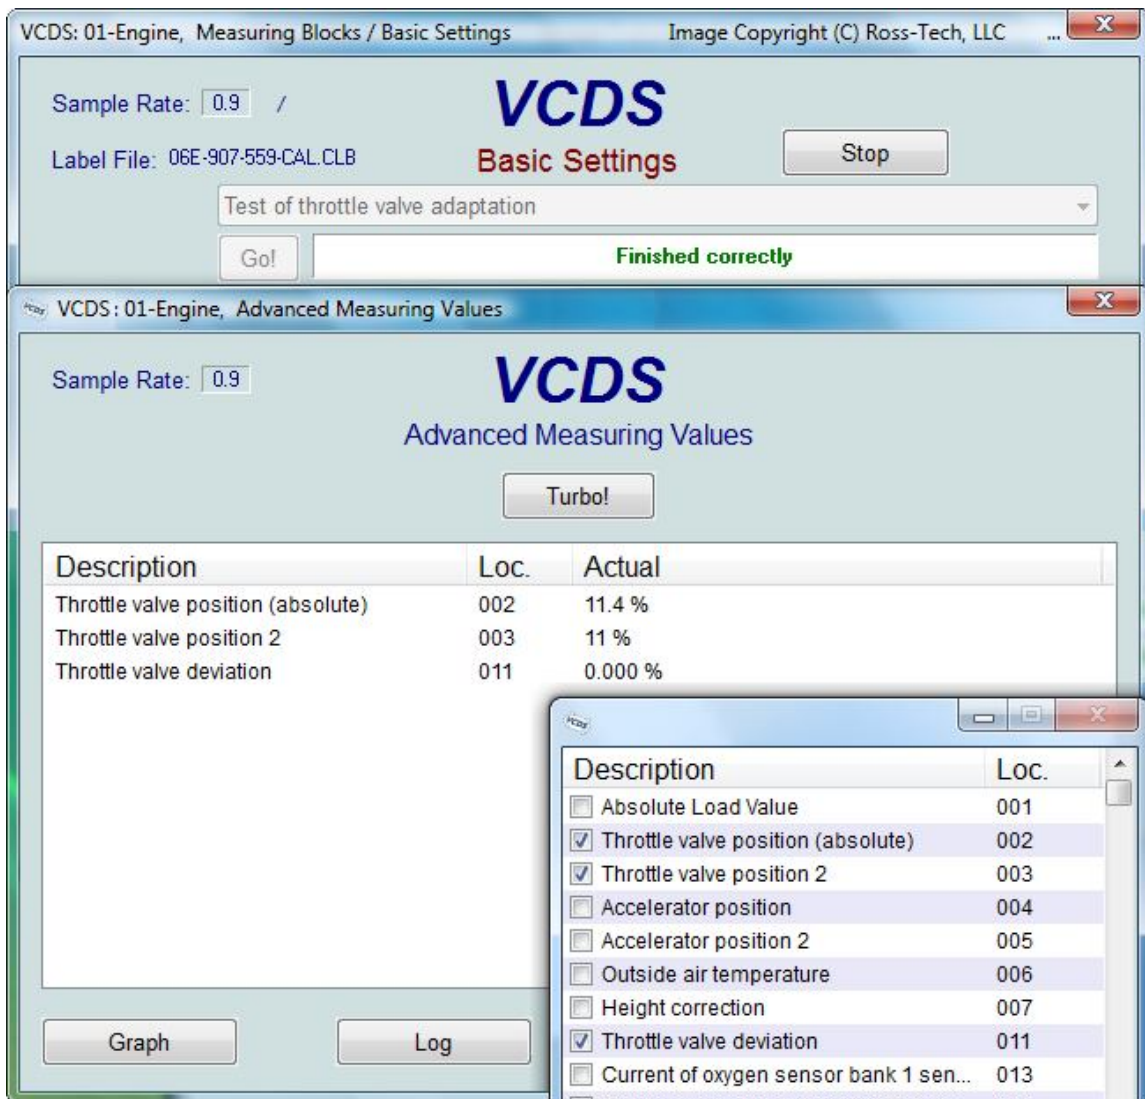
VCDS: 01-Engine, Measuring Blocks / Basic Settings

Image Copyright (C) Ross-Tech, LLC

Sample Rate: 0.9 /

VCDS

Label File: 06E-907-559-CAL.CLB

Basic Settings

Stop

Test of throttle valve adaptation

Go!

Finished correctly

VCDS: 01-Engine, Advanced Measuring Values

Sample Rate: 0.9

VCDS

Advanced Measuring Values

Turbo!

| Description | Loc. | Actual |
|---|---|---|
| Throttle valve position (absolute) | 002 | 11.4 % |
| Throttle valve position 2 | 003 | 11 % |
| Throttle valve deviation | 011 | 0.000 % |

| Description | Loc. |
|---|---|
| Absolute Load Value | 001 |
| Throttle valve position (absolute) | 002 |
| Throttle valve position 2 | 003 |
| Accelerator position | 004 |
| Accelerator position 2 | 005 |
| Outside air temperature | 006 |
| Height correction | 007 |
| Throttle valve deviation | 011 |
| Current of oxygen sensor bank 1 sen... | 013 |

Graph

Log